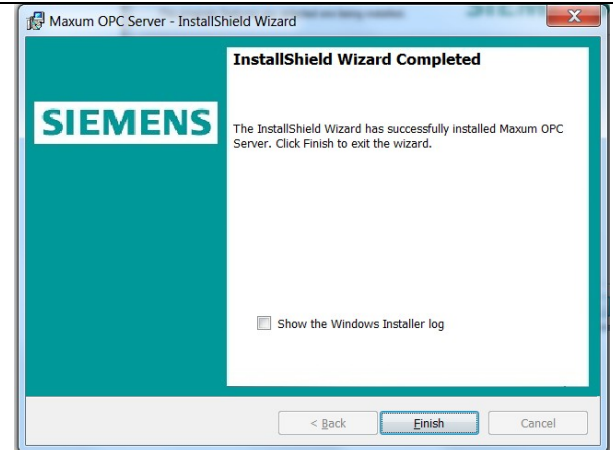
Maxum OPC Server - InstallShield Wizard

SIEMENS

InstallShield Wizard Completed

The InstallShield Wizard has successfully installed Maxum OPC Server. Click Finish to exit the wizard.

Show the Windows Installer log

< Back

Finish

Cancel